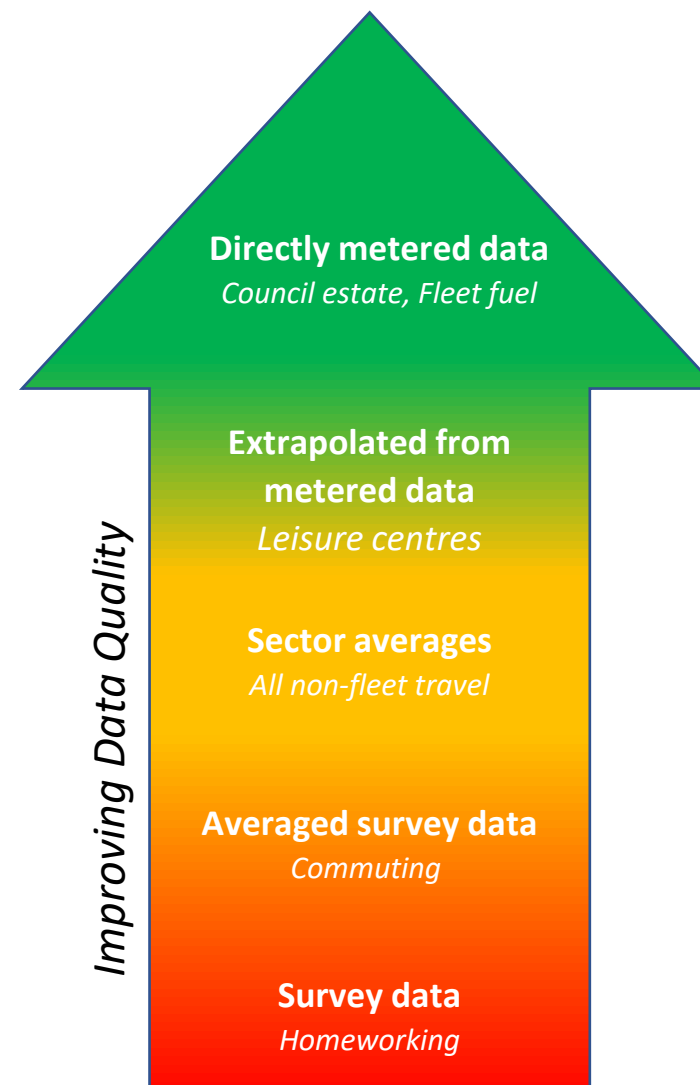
Directly metered data
*Council estate, Fleet fuel*

Extrapolated from metered data
*Leisure centres*

Sector averages
*All non-fleet travel*

Averaged survey data
*Commuting*

Survey data
*Homeworking*

*Improving Data Quality*